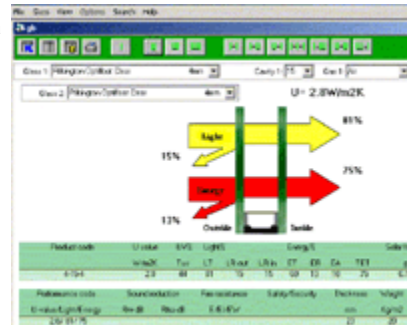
File Glass View Options Search Help

Glass 1 Pilkington Optifloat Clear 4mm

Cavity 1 15

Gas 1 Air

Glass 2 Pilkington Optifloat Clear 4mm

U= 2.8W/m2K

Light

81%

15%

Energy

75%

13%

Outside

Inside

| Product code | U value | RVS | Light% | | | Energy% | | | | | |
|---|---|---|---|---|---|---|---|---|---|---|---|
| | W/m2K | Tuv | LT | LR out | LR in | ET | ER | EA | TET | | |
| 4-15-4 | 2.8 | 44 | 81 | 15 | 15 | 69 | 13 | 18 | 75 | | |

| Performance code | Sound reduction | | Fire resistance | Safety/Security | Thickness | Weight |
|---|---|---|---|---|---|---|
| U-value/Light/Energy | Rw dB | Rtra dB | EI/E/RW | | mm | Kg/m2 |
| 2.8/ 81/75 | | | | | 23 | 20 |